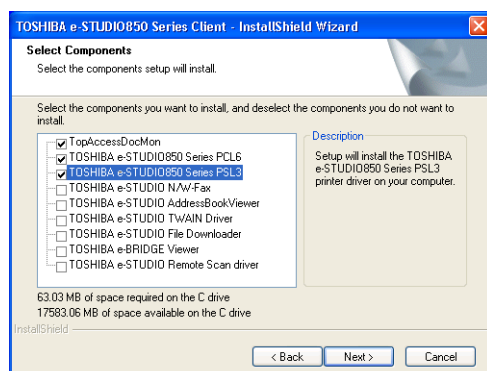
TOSHIBA e-STUDIO850 Series Client - InstallShield Wizard

Select Components

Select the components setup will install.

Select the components you want to install, and deselect the components you do not want to install.

☑ TopAccessDocMon
☑ TOSHIBA e-STUDIO850 Series PCL6
☑ TOSHIBA e-STUDIO850 Series PSL3
☐ TOSHIBA e-STUDIO N/W-Fax
☐ TOSHIBA e-STUDIO AddressBookViewer
☐ TOSHIBA e-STUDIO TWAIN Driver
☐ TOSHIBA e-STUDIO File Downloader
☐ TOSHIBA e-BRIDGE Viewer
☐ TOSHIBA e-STUDIO Remote Scan driver

Description

Setup will install the TOSHIBA e-STUDIO850 Series PSL3 printer driver on your computer.

63.03 MB of space required on the C drive
17583.06 MB of space available on the C drive

InstallShield

< Back | Next > | Cancel